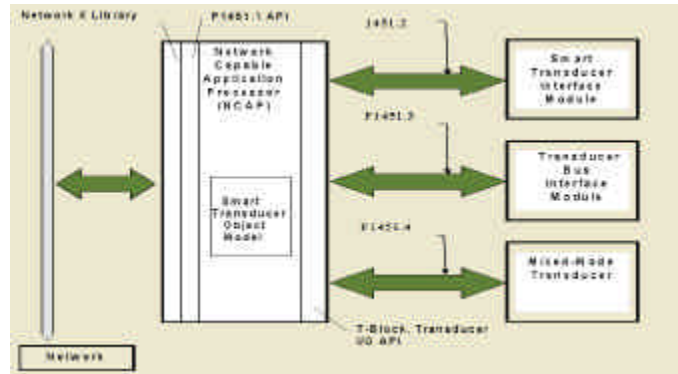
Network X Library

P1451.1 API

Network Capable Application Processor (NCAP)

Smart Transducer Object Model

1451.2

Smart Transducer Interface Module

P1451.3

Transducer Bus Interface Module

P1451.4

Mixed-Mode Transducer

T-Block, Transducer I/O API

Network